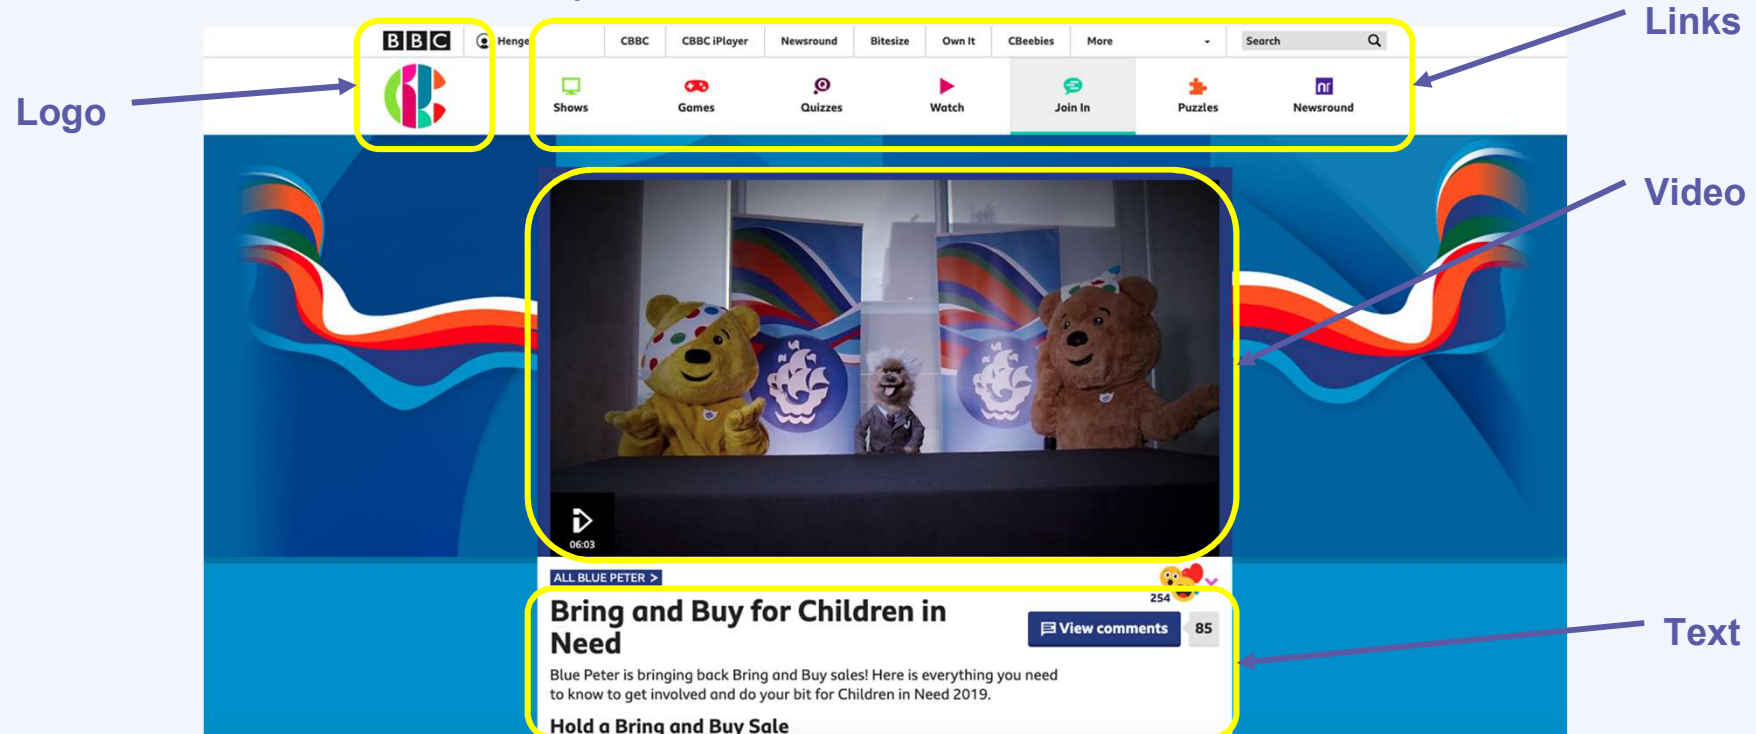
BBC Henge CBBC CBBC iPlayer Newsround Bitesize Own It CBeebies More Search

Links

Logo

Shows Games Quizzes Watch Join In Puzzles Newsround

Video

06:03

ALL BLUE PETER >

254

Bring and Buy for Children in Need

View comments 85

Text

Blue Peter is bringing back Bring and Buy sales! Here is everything you need to know to get involved and do your bit for Children in Need 2019.

Hold a Bring and Buy Sale